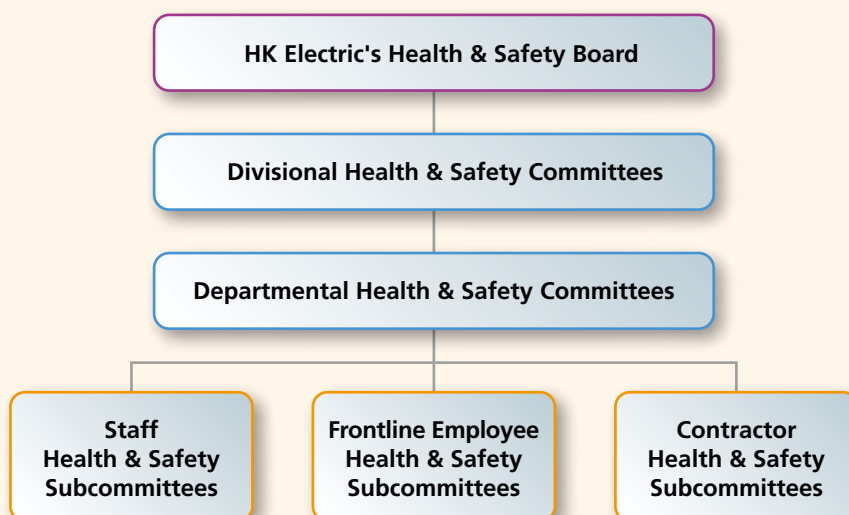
HK Electric's Health & Safety Board

Divisional Health & Safety Committees

Departmental Health & Safety Committees

Staff Health & Safety Subcommittees

Frontline Employee Health & Safety Subcommittees

Contractor Health & Safety Subcommittees